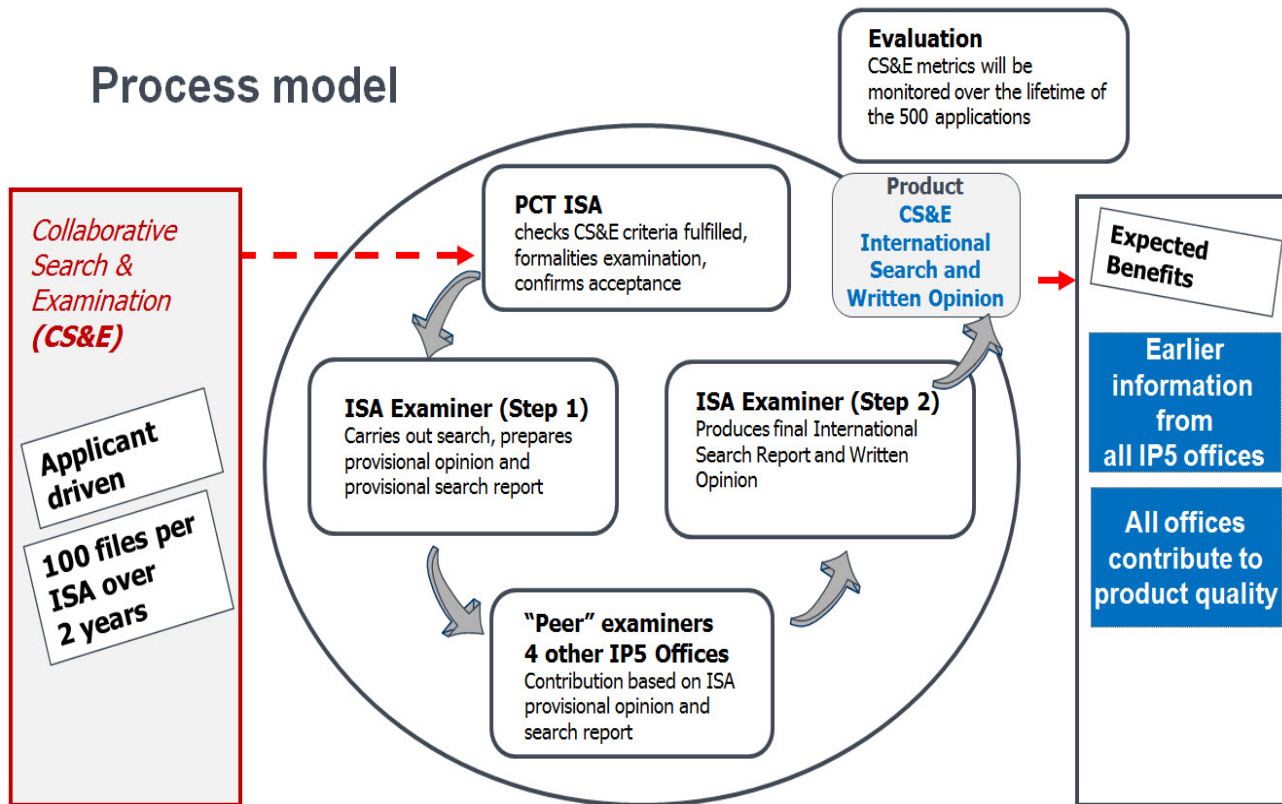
Process model

Evaluation
CS&E metrics will be monitored over the lifetime of the 500 applications

Collaborative Search & Examination (CS&E)

Applicant driven

100 files per ISA over 2 years

PCT ISA
checks CS&E criteria fulfilled, formalities examination, confirms acceptance

Product
CS&E International Search and Written Opinion

ISA Examiner (Step 1)
Carries out search, prepares provisional opinion and provisional search report

ISA Examiner (Step 2)
Produces final International Search Report and Written Opinion

"Peer" examiners
4 other IP5 Offices
Contribution based on ISA provisional opinion and search report

Expected Benefits

Earlier information from all IP5 offices

All offices contribute to product quality